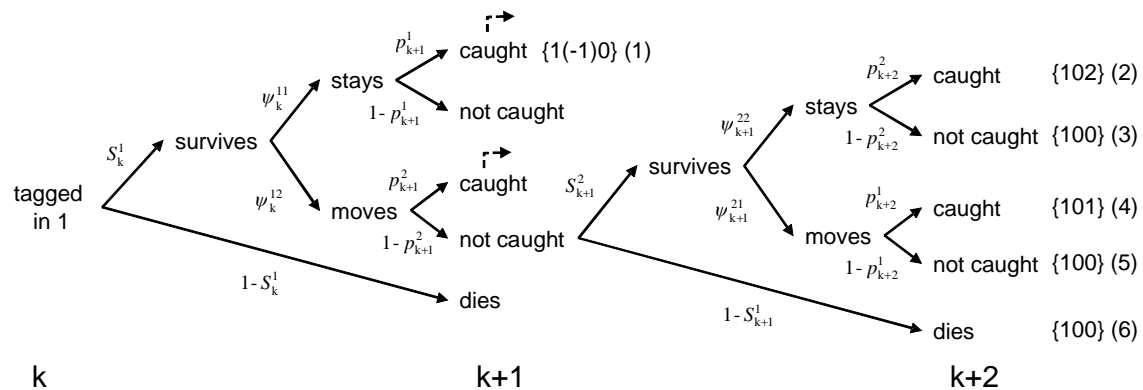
tagged in 1

$S^1_k$

survives

$\psi^{11}_k$

stays

$p^1_{k+1}$

caught {1(-1)0} (1)

$1-p^1_{k+1}$

not caught

$\psi^{12}_k$

moves

$p^2_{k+1}$

caught

$1-p^2_{k+1}$

not caught

$1-S^1_k$

dies

$S^2_{k+1}$

survives

$\psi^{22}_{k+1}$

stays

$p^2_{k+2}$

caught {102} (2)

$1-p^2_{k+2}$

not caught {100} (3)

$\psi^{21}_{k+1}$

moves

$p^1_{k+2}$

caught {101} (4)

$1-p^1_{k+2}$

not caught {100} (5)

$1-S^1_{k+1}$

dies {100} (6)

k

k+1

k+2